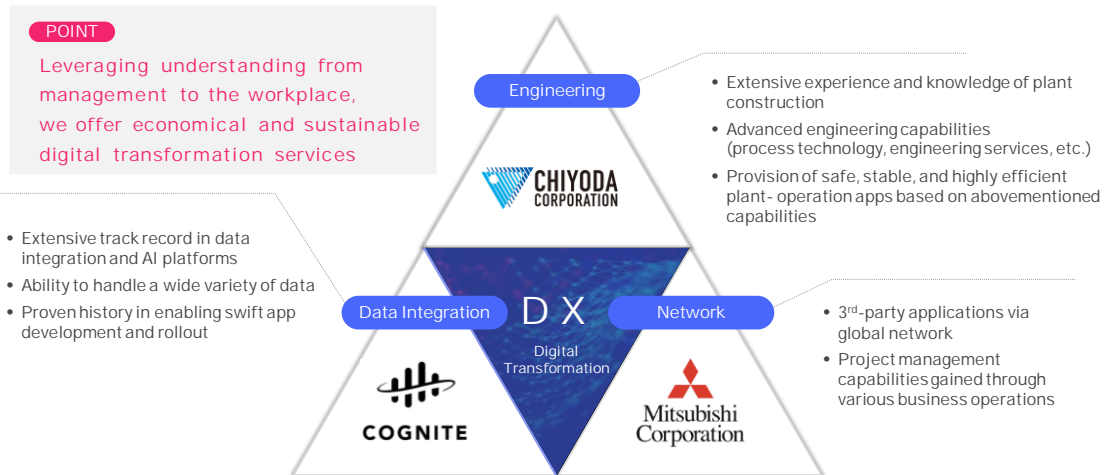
POINT

Leveraging understanding from management to the workplace, we offer economical and sustainable digital transformation services

Engineering

• Extensive experience and knowledge of plant construction
• Advanced engineering capabilities (process technology, engineering services, etc.)
• Provision of safe, stable, and highly efficient plant- operation apps based on abovementioned capabilities

CHIYODA CORPORATION

• Extensive track record in data integration and AI platforms
• Ability to handle a wide variety of data
• Proven history in enabling swift app development and rollout

Data Integration

DX

Digital Transformation

Network

• 3rd-party applications via global network
• Project management capabilities gained through various business operations

COGNITE

Mitsubishi Corporation